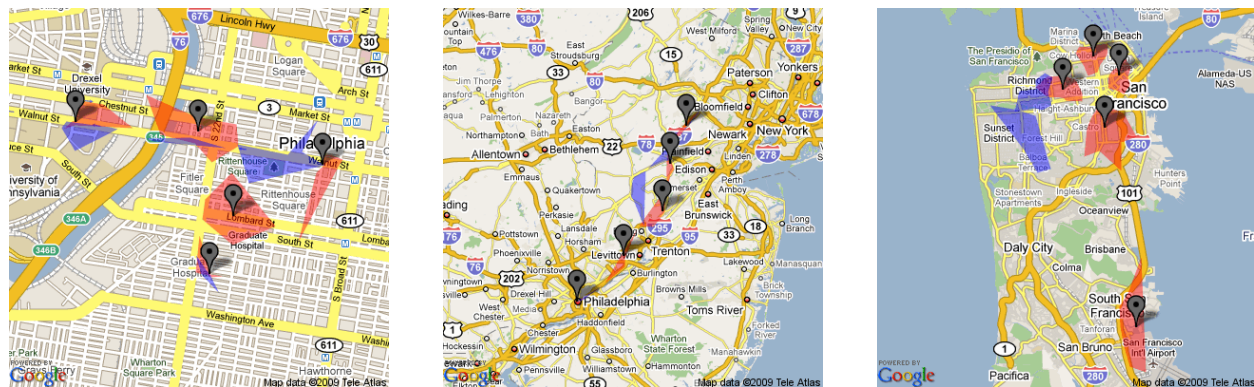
676
Lincoln Hwy
76
676
30
Market St
Drexel University
Logan Square
611
Arch St
Chestnut St
3
Market St
Walnut St
Philadelphia
Walnut St
Rittenhouse Square
Fitler Square
University of Pennsylvania
Lombard St
611
346A
Graduate Hospital
South St
346B
Graduate Hospital
S Broad St
Washington Ave
611
Wharton
Hawthorne
Google
Map data ©2009 Tele Atlas

Wilkes-Barre
206
380
East Stroudsburg
476
80
15
287
Paterson
Yonkers
33
Bloomfield
Clifton
Bangor
Newark
New York
Northampton
Allentown
Bethlehem
22
Plainfield
278
Edison
Emmaus
Quakertown
Somerset
Perth Amboy
Perkasie
East Brunswick
Lansdale
295
95
33
18
Pottstown
Long Branch
Phoenixville
Levittown
Trenton
202
Norristown
Burlington
Lakewood
Drexel Hill
Philadelphia
Brick Township
West Chester
Haddonfield
Browns Mills
Toms River
1
Wilmington
Glassboro
Wharton State Forest
55
Hammonton
Google
Map data ©2009 Tele Atlas

The Presidio of San Francisco
North Beach
San Francisco
Alameda-US NAS
Richmond District
Western Addition
Haight-Ashbury
Castro
Sunset District
Forest Hill
280
Balboa Terrace
Hunters Point
Stonestown Apartments
Ingleside
101
Oceanview
Daly City
Brisbane
Colma
South San Francisco
1
Tanforan
San Bruno
San Francisco Int'l Airport
Pacifica
POWERED BY
Google
Map data ©2009 Tele Atlas